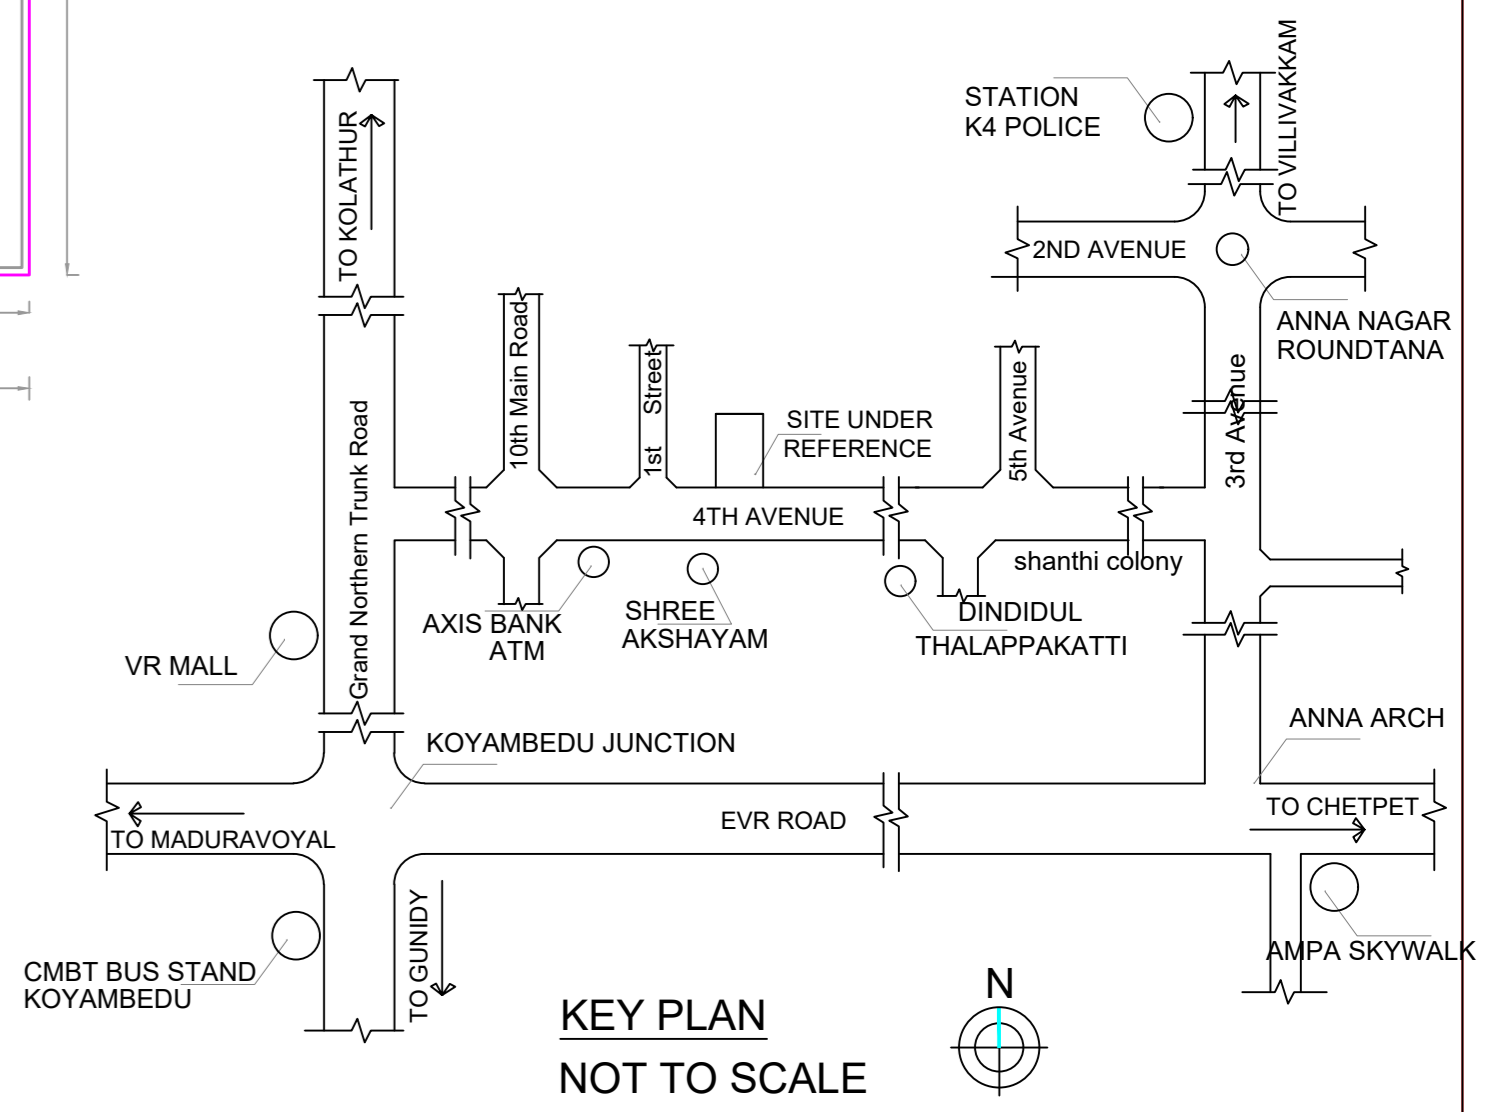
STATION
K4 POLICE

TO VILLIVAKKAM

TO KOLATHUR

2ND AVENUE

ANNA NAGAR
ROUNDTANA

10th Main Road

1st Street

SITE UNDER
REFERENCE

5th Avenue

3rd Avenue

Grand Northern Trunk Road

4TH AVENUE

shanthi colony

AXIS BANK
ATM

SHREE
AKSHAYAM

DINDIDUL
THALAPPAKATTI

VR MALL

ANNA ARCH

KOYAMBEDU JUNCTION

TO CHETPET

TO MADURAVOYAL

EVR ROAD

TO GUNIDY

AMPA SKYWALK

CMBT BUS STAND
KOYAMBEDU

N

KEY PLAN

NOT TO SCALE